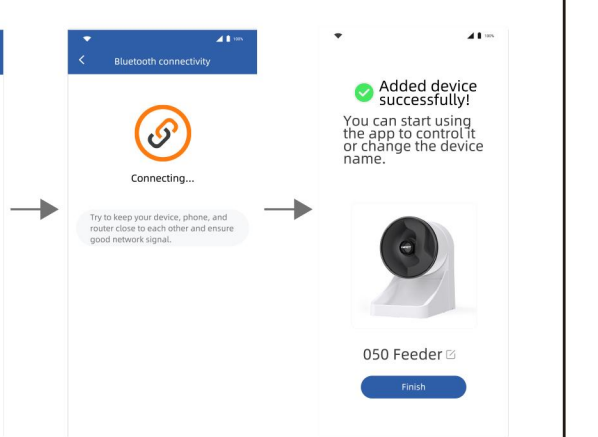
Bluetooth connectivity

Connecting...

Try to keep your device, phone, and router close to each other and ensure good network signal.

Added device successfully!

You can start using the app to control it or change the device name.

050 Feeder

Finish